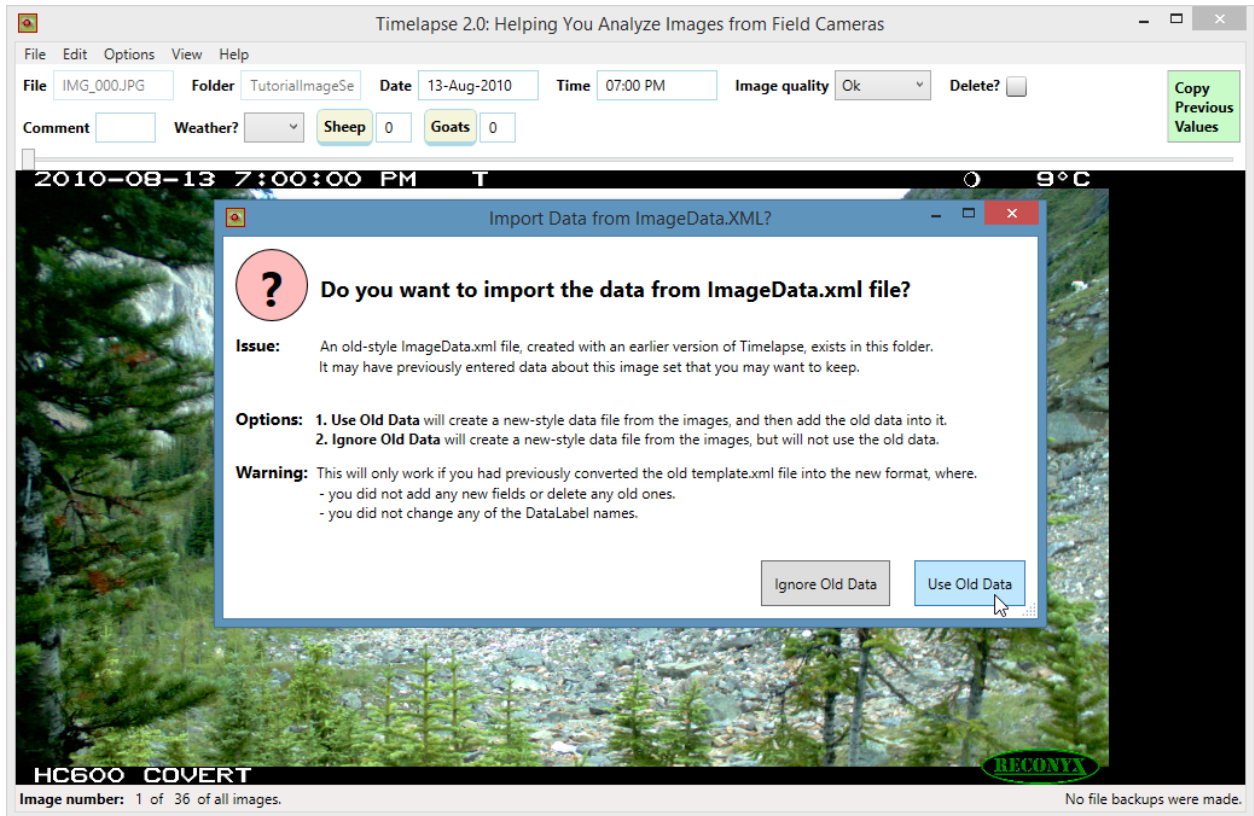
Timelapse 2.0: Helping You Analyze Images from Field Cameras

File Edit Options View Help

File IMG_000.JPG Folder TutorialImageSe Date 13-Aug-2010 Time 07:00 PM Image quality Ok Delete?

Copy Previous Values

Comment Weather? Sheep 0 Goats 0

2010-08-13 7:00:00 PM T 9°C

Import Data from ImageData.XML?

?

Do you want to import the data from ImageData.xml file?

Issue: An old-style ImageData.xml file, created with an earlier version of Timelapse, exists in this folder. It may have previously entered data about this image set that you may want to keep.

Options: 1. Use Old Data will create a new-style data file from the images, and then add the old data into it.
2. Ignore Old Data will create a new-style data file from the images, but will not use the old data.

Warning: This will only work if you had previously converted the old template.xml file into the new format, where.
- you did not add any new fields or delete any old ones.
- you did not change any of the DataLabel names.

Ignore Old Data Use Old Data

HC600 COVERT

RECONYX

Image number: 1 of 36 of all images.

No file backups were made.